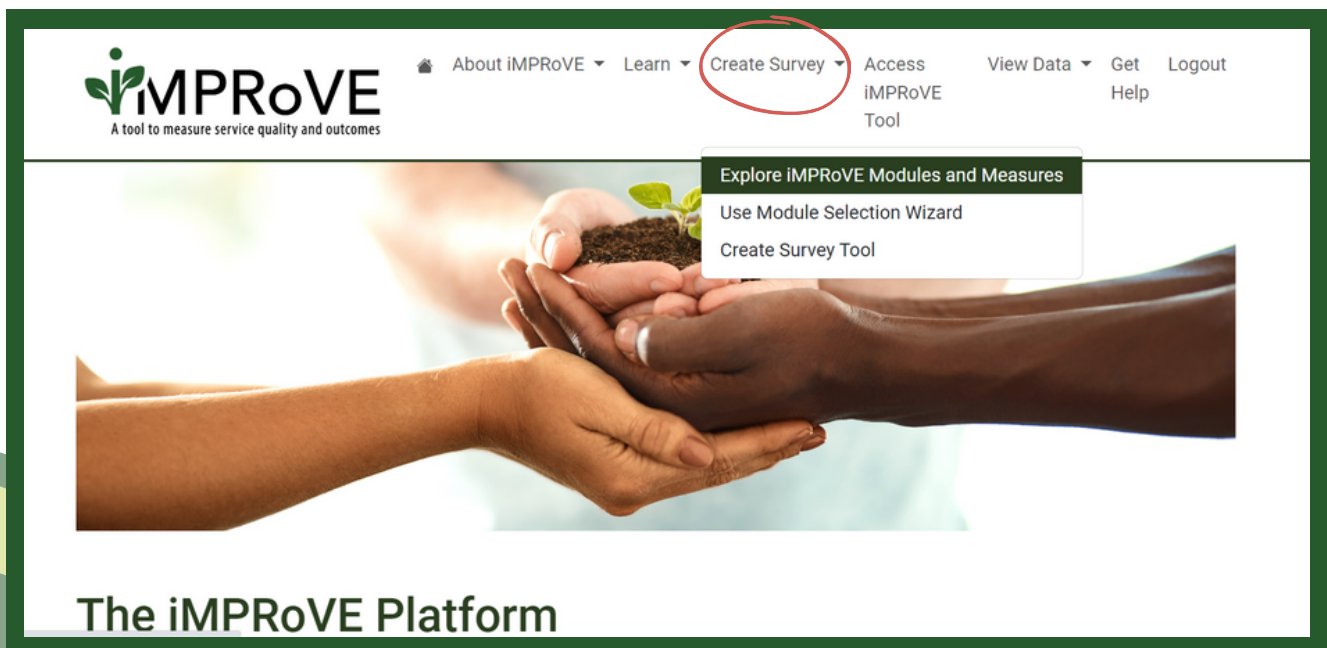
iMPRoVE
A tool to measure service quality and outcomes

About iMPRoVE Learn Create Survey Access iMPRoVE Tool View Data Get Help Logout

Explore iMPRoVE Modules and Measures
Use Module Selection Wizard
Create Survey Tool

The iMPRoVE Platform